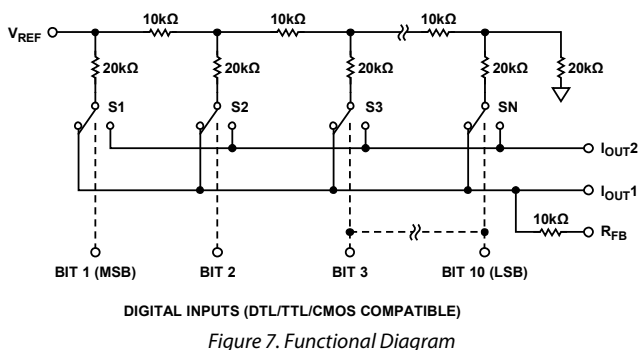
$V_{REF}$
10kΩ
10kΩ
10kΩ
20kΩ
20kΩ
20kΩ
20kΩ
20kΩ
S1
S2
S3
SN
$I_{OUT}2$
$I_{OUT}1$
10kΩ
$R_{FB}$
BIT 1 (MSB)
BIT 2
BIT 3
BIT 10 (LSB)

DIGITAL INPUTS (DTL/TTL/CMOS COMPATIBLE)

Figure 7. Functional Diagram